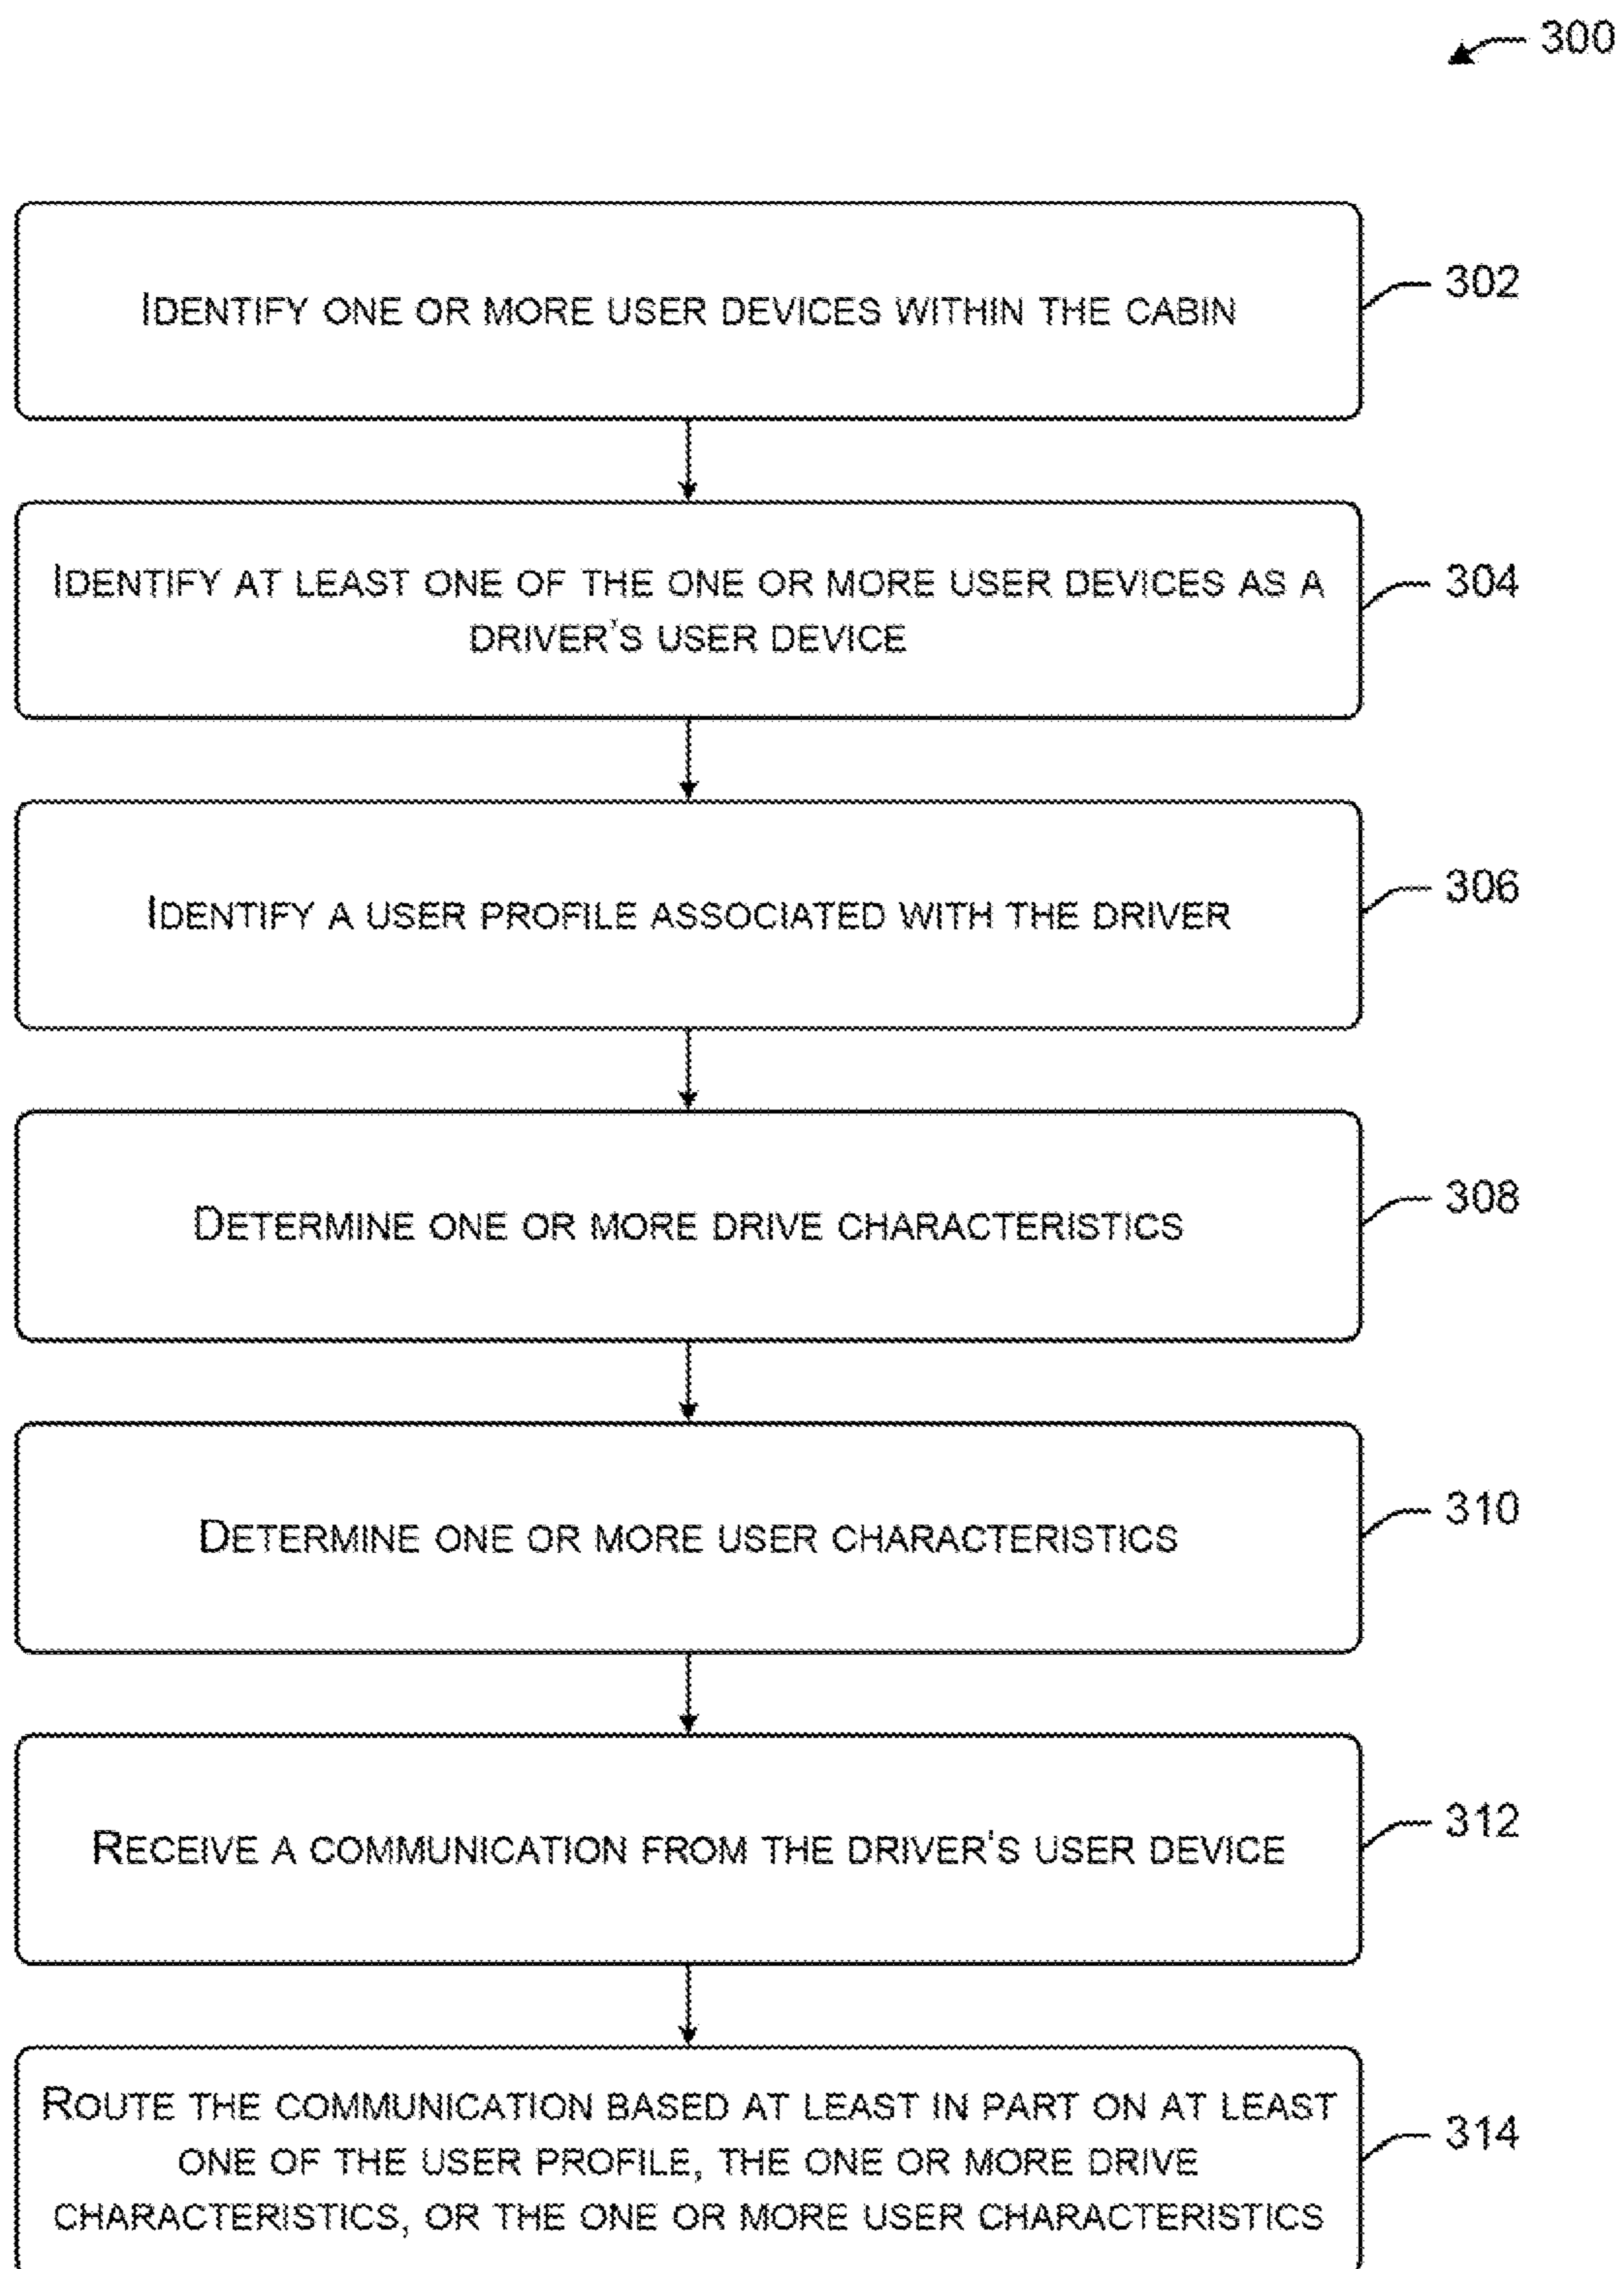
300

IDENTIFY ONE OR MORE USER DEVICES WITHIN THE CABIN

302

IDENTIFY AT LEAST ONE OF THE ONE OR MORE USER DEVICES AS A DRIVER'S USER DEVICE

304

IDENTIFY A USER PROFILE ASSOCIATED WITH THE DRIVER

306

DETERMINE ONE OR MORE DRIVE CHARACTERISTICS

308

DETERMINE ONE OR MORE USER CHARACTERISTICS

310

RECEIVE A COMMUNICATION FROM THE DRIVER'S USER DEVICE

312

ROUTE THE COMMUNICATION BASED AT LEAST IN PART ON AT LEAST ONE OF THE USER PROFILE, THE ONE OR MORE DRIVE CHARACTERISTICS, OR THE ONE OR MORE USER CHARACTERISTICS

314